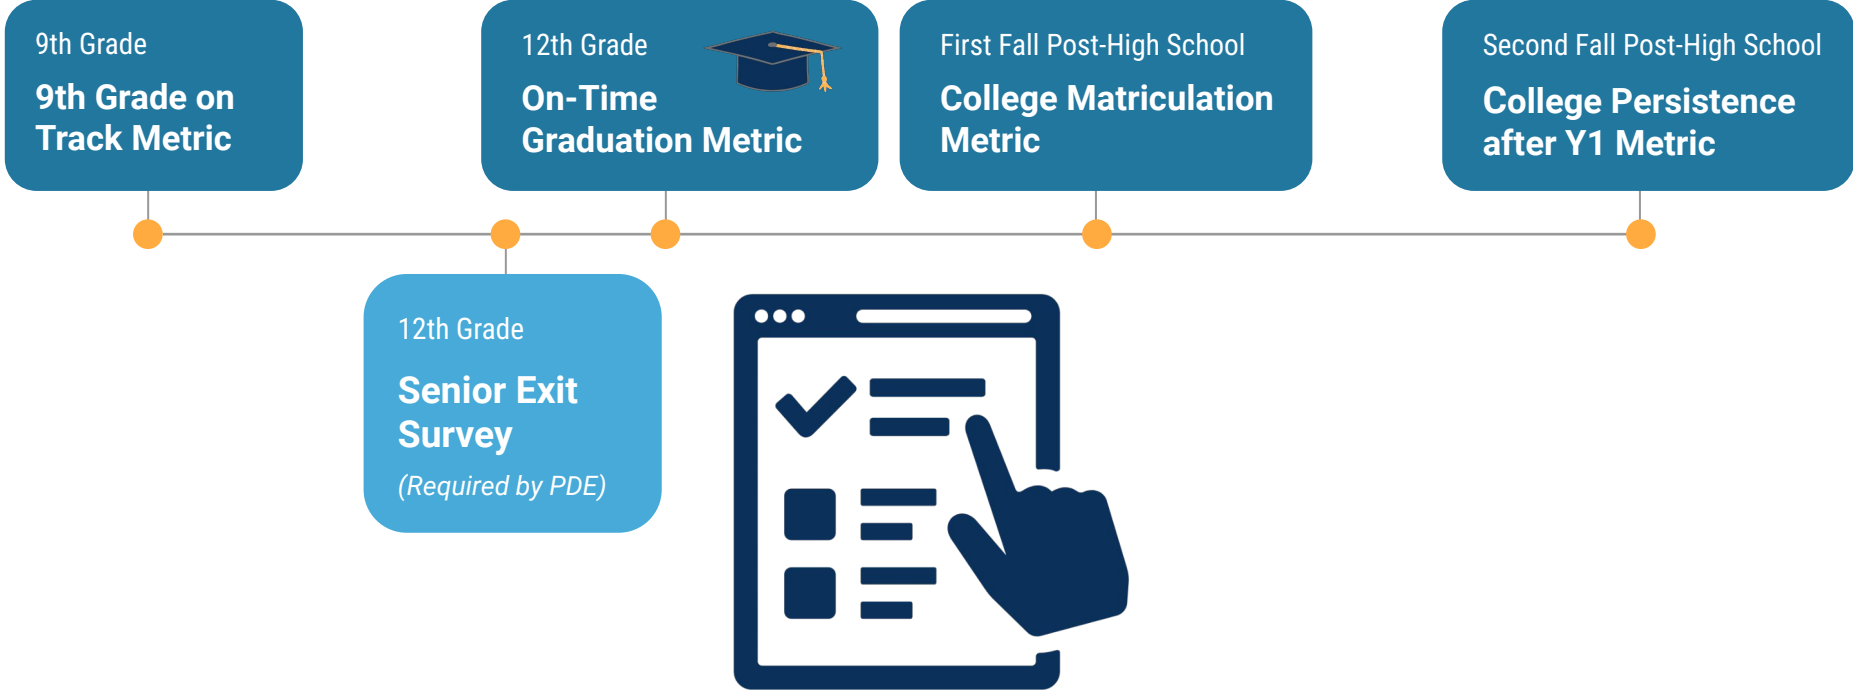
9th Grade

9th Grade on Track Metric

12th Grade

On-Time Graduation Metric

First Fall Post-High School

College Matriculation Metric

Second Fall Post-High School

College Persistence after Y1 Metric

12th Grade

Senior Exit Survey

(Required by PDE)